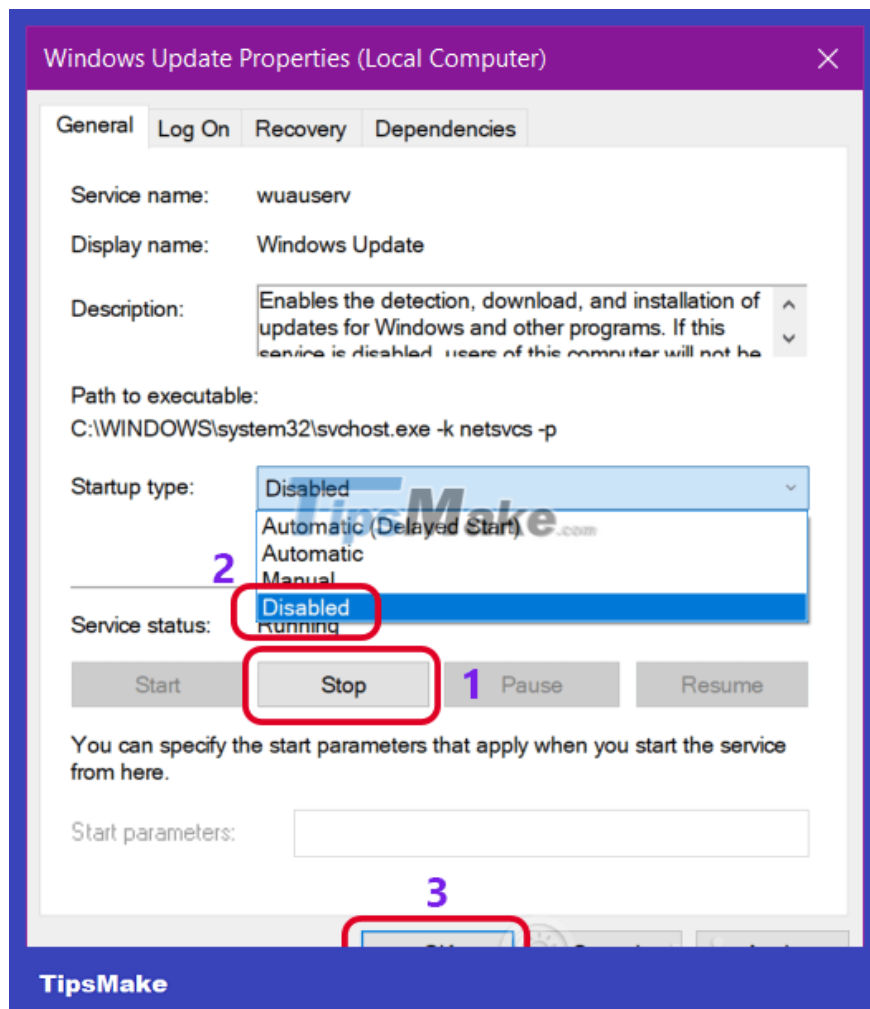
Windows Update Properties (Local Computer)

General | Log On | Recovery | Dependencies

Service name: wuauserv

Display name: Windows Update

Description: Enables the detection, download, and installation of updates for Windows and other programs. If this service is disabled, users of this computer will not be

Path to executable:
C:\WINDOWS\system32\svchost.exe -k netsvcs -p

Startup type: Disabled

Automatic (Delayed Start)
Automatic
Manual
Disabled

2

Service status: Running

Start | Stop | 1 | Pause | Resume

You can specify the start parameters that apply when you start the service from here.

Start parameters:

3

TipsMake